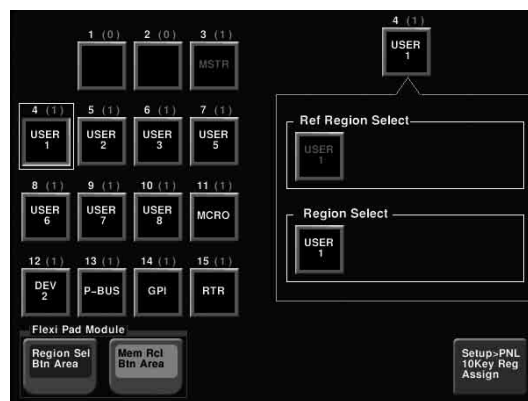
1 (0)
2 (0)
3 (1)
MSTR

4 (1)
USER 1

5 (1)
USER 2

6 (1)
USER 3

7 (1)
USER 5

8 (1)
USER 6

9 (1)
USER 7

10 (1)
USER 8

11 (1)
MCRO

12 (1)
DEV 2

13 (1)
P-BUS

14 (1)
GPI

15 (1)
RTR

Flexi Pad Module
Region Sel Btn Area
Mem Rcl Btn Area

4 (1)
USER 1

Ref Region Select
USER 1

Region Select
USER 1

Setup>PNL 10Key Reg Assign